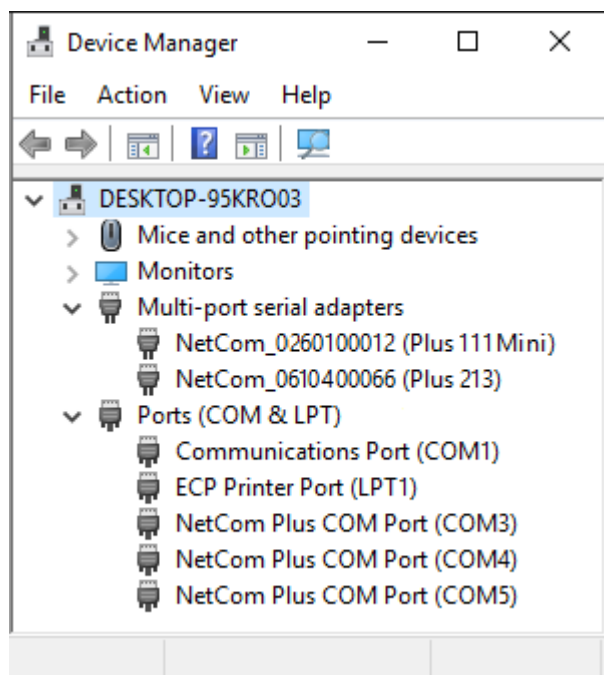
Device Manager

File Action View Help

DESKTOP-95KRO03
Mice and other pointing devices
Monitors
Multi-port serial adapters
NetCom_0260100012 (Plus 111Mini)
NetCom_0610400066 (Plus 213)
Ports (COM & LPT)
Communications Port (COM1)
ECP Printer Port (LPT1)
NetCom Plus COM Port (COM3)
NetCom Plus COM Port (COM4)
NetCom Plus COM Port (COM5)